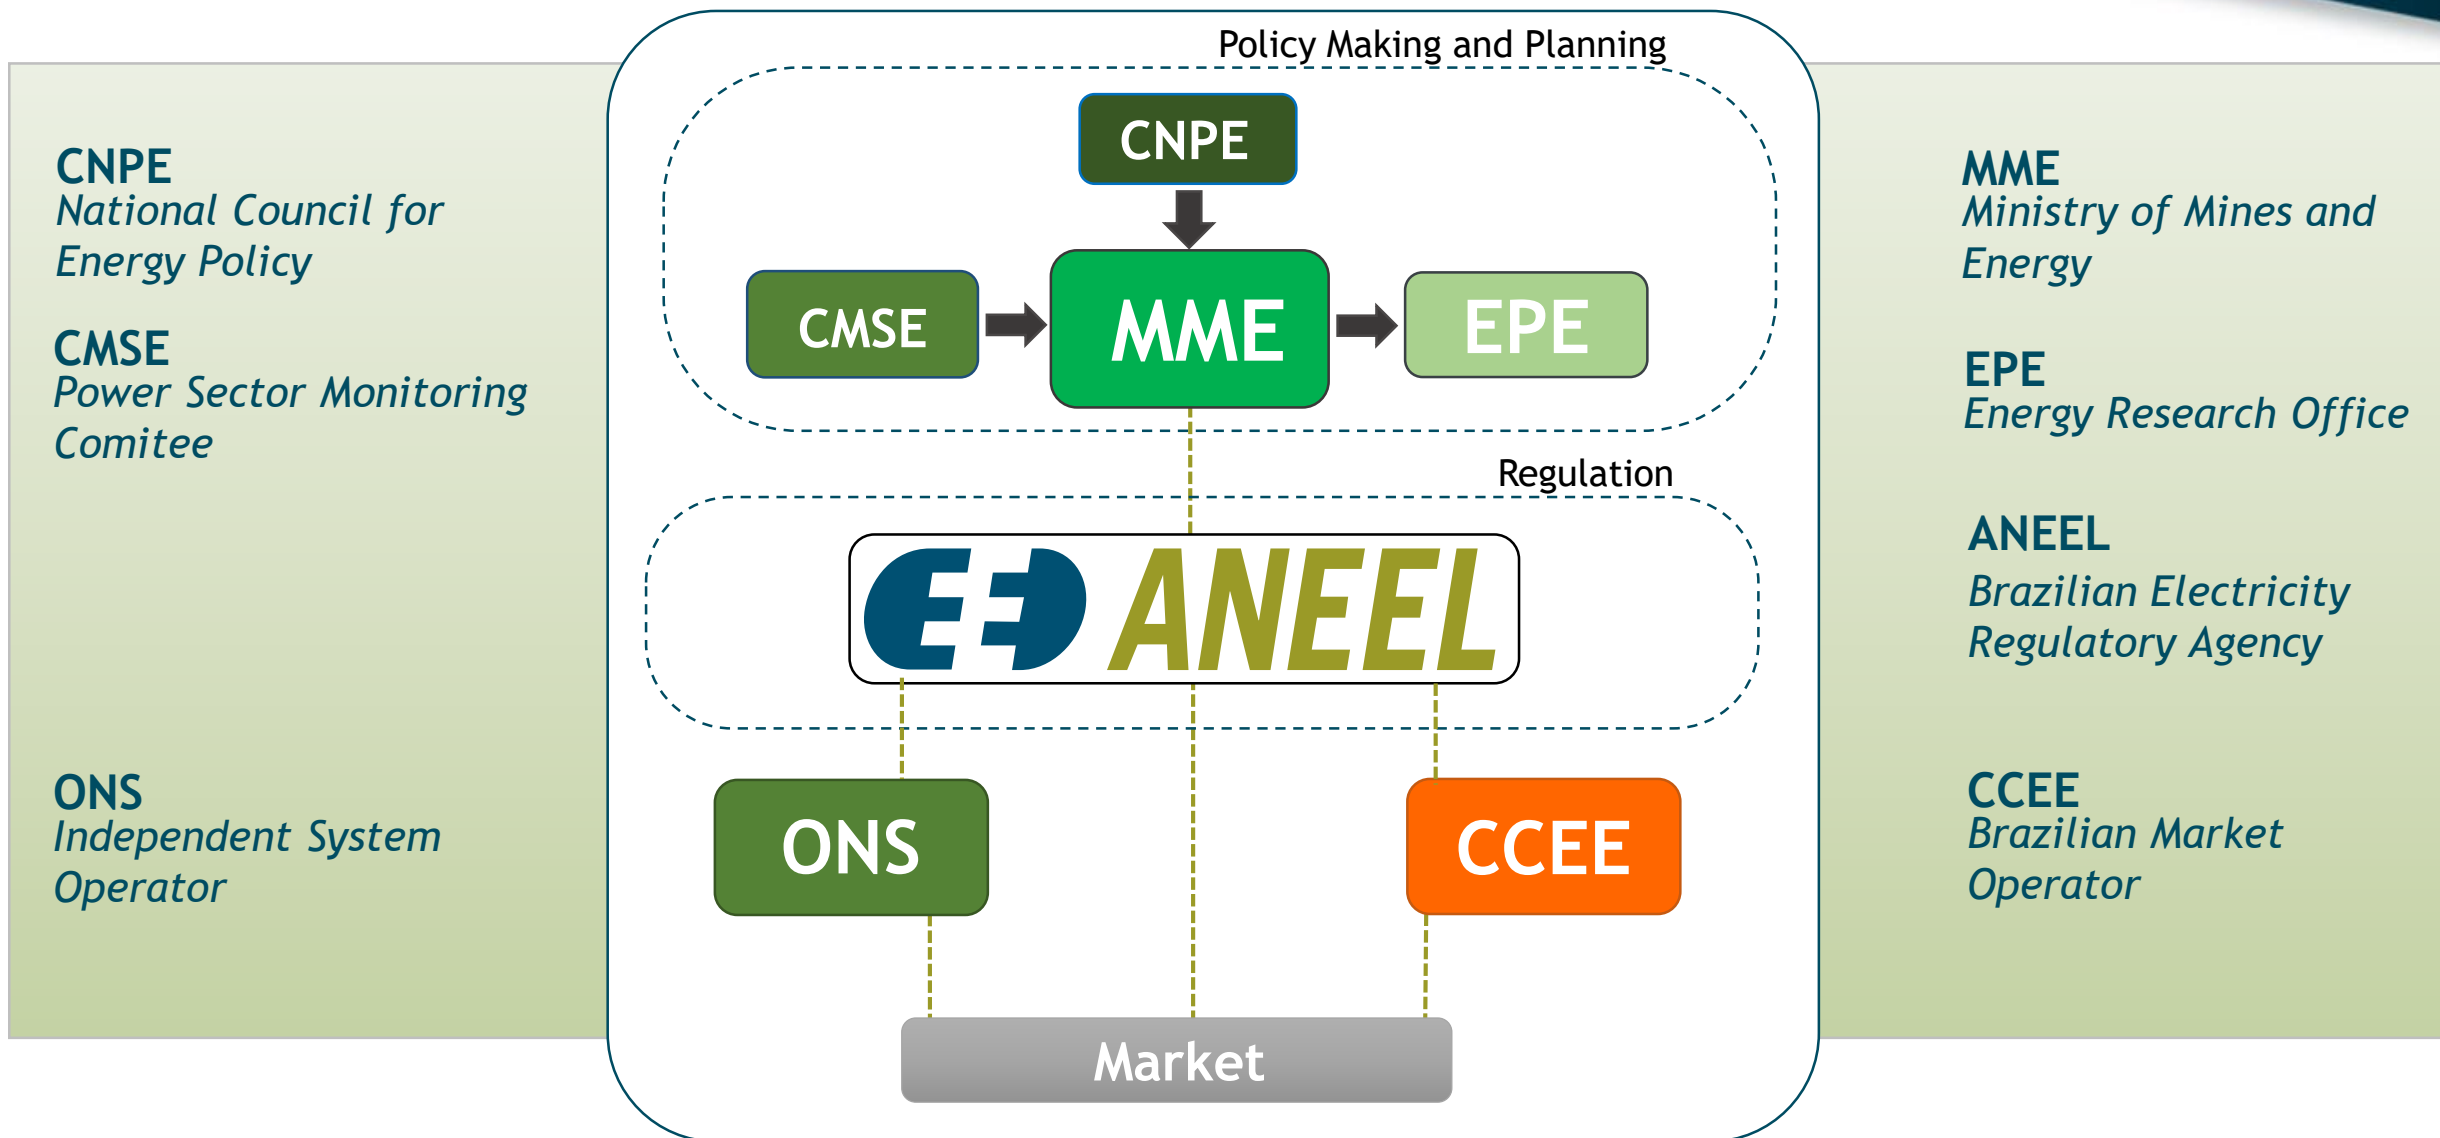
CNPE
National Council for Energy Policy

CMSE
Power Sector Monitoring Comitee

ONS
Independent System Operator

Policy Making and Planning

CNPE

CMSE

MME

EPE

Regulation

ANEEL

ONS

CCEE

Market

MME
Ministry of Mines and Energy

EPE
Energy Research Office

ANEEL
Brazilian Electricity Regulatory Agency

CCEE
Brazilian Market Operator